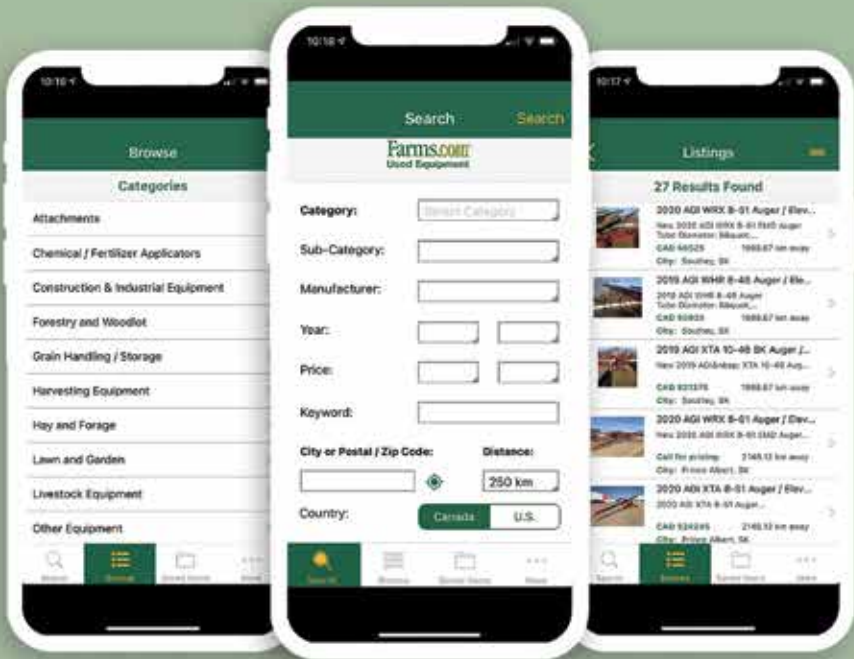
10:16

Browse

Categories

Attachments

Chemical / Fertilizer Applicators

Construction & Industrial Equipment

Forestry and Woodlot

Grain Handling / Storage

Harvesting Equipment

Hay and Forage

Lawn and Garden

Livestock Equipment

Other Equipment

Search Browse Saved Items More

10:16

Search Search

Farms.com Used Equipment

Category: Select Category

Sub-Category:

Manufacturer:

Year:

Price:

Keyword:

City or Postal / Zip Code:

Distance:

250 km

Country: Canada U.S.

Search Browse Saved Items More

10:17

Listings

27 Results Found

2020 AGI WRX 8-51 Auger / Elev...
New 2020 AGI WRX 8-51 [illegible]
CAD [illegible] 1666.67 km away
City: Southey, SK

2019 AGI WHR 8-46 Auger / Ele...
2019 AGI WHR 8-46 Auger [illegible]
CAD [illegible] 1666.67 km away
City: Southey, SK

2019 AGI XTA 10-46 SK Auger /...
New 2019 AGI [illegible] XTA 10-46 Aug...
CAD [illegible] 1666.67 km away
City: Southey, SK

2020 AGI WRX 8-51 Auger / Elev...
New 2020 AGI WRX 8-51 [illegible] Auger...
Call for pricing 2145.12 km away
City: Prince Albert, SK

2020 AGI XTA 8-51 Auger / Elev...
2020 AGI XTA 8-51 Auger...
CAD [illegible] 2145.12 km away
City: Prince Albert, SK

Search Browse Saved Items More